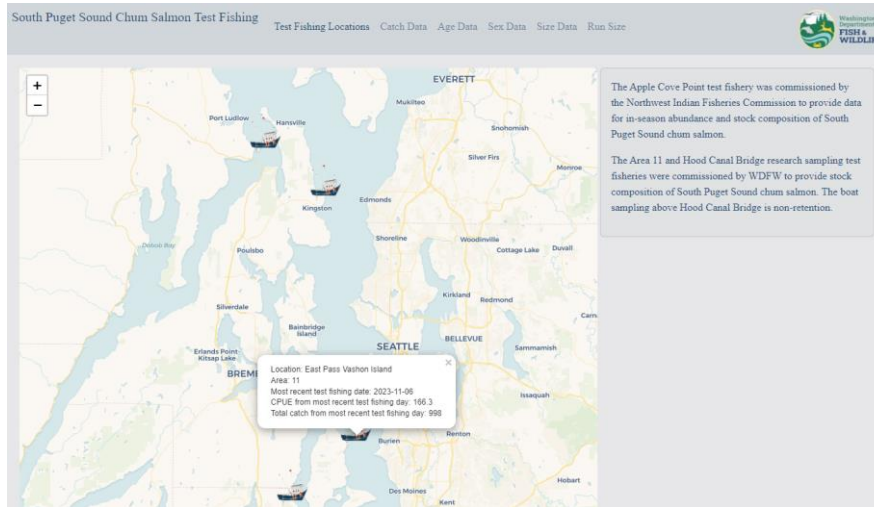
South Puget Sound Chum Salmon Test Fishing

Test Fishing Locations Catch Data Age Data Sex Data Size Data Run Size

Washington Department of FISH & WILDLI

+
−

EVERETT
Mukilteo
Port Ludlow
Hansville
Snohomish
Silver Firs
Monroe
Kingston
Edmonds
Dabob Bay
Poulsbo
Shoreline
Woodinville
Cottage Lake
Duvall
Silverdale
Kirkland
Redmond
Carn
Bainbridge Island
Erlands Point-Kitsap Lake
BREM
SEATTLE
BELLEVUE
Sammamish
Issaquah
Burien
Renton
Hobart
Des Moines
Kent

Location: East Pass Vashon Island
Area: 11
Most recent test fishing date: 2023-11-06
CPUE from most recent test fishing day: 166.3
Total catch from most recent test fishing day: 998
×

The Apple Cove Point test fishery was commissioned by the Northwest Indian Fisheries Commission to provide data for in-season abundance and stock composition of South Puget Sound chum salmon.

The Area 11 and Hood Canal Bridge research sampling test fisheries were commissioned by WDFW to provide stock composition of South Puget Sound chum salmon. The boat sampling above Hood Canal Bridge is non-retention.